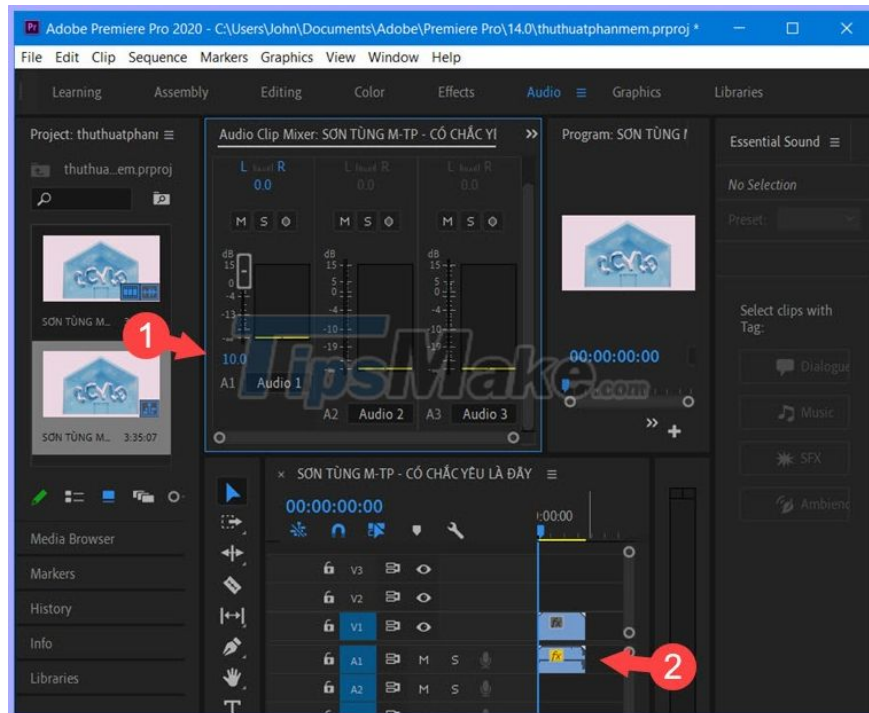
Adobe Premiere Pro 2020 - C:\Users\John\Documents\Adobe\Premiere Pro\14.0\thuthuatphanmem.prproj *

File Edit Clip Sequence Markers Graphics View Window Help

Learning Assembly Editing Color Effects Audio Graphics Libraries

Project: thuthuatphanı

thuthua...em.prproj

SƠN TÙNG M...

SƠN TÙNG M... 3:35:07

Audio Clip Mixer: SƠN TÙNG M-TP - CÓ CHẮC YI

L R
0.0

M S

dB
15
5
0
-4
-13
-19

10.0

A1 Audio 1

A2 Audio 2 A3 Audio 3

Program: SƠN TÙNG I

00:00:00:00

Essential Sound

No Selection

Preset:

Select clips with Tag:

Dialogue

Music

SFX

Ambience

1

TipsMake.com

SƠN TÙNG M-TP - CÓ CHẮC YÊU LÀ ĐÂY

00:00:00:00

:00:00

V3
V2
V1
A1 M S
A2 M S

fx

2

Media Browser

Markers

History

Info

Libraries